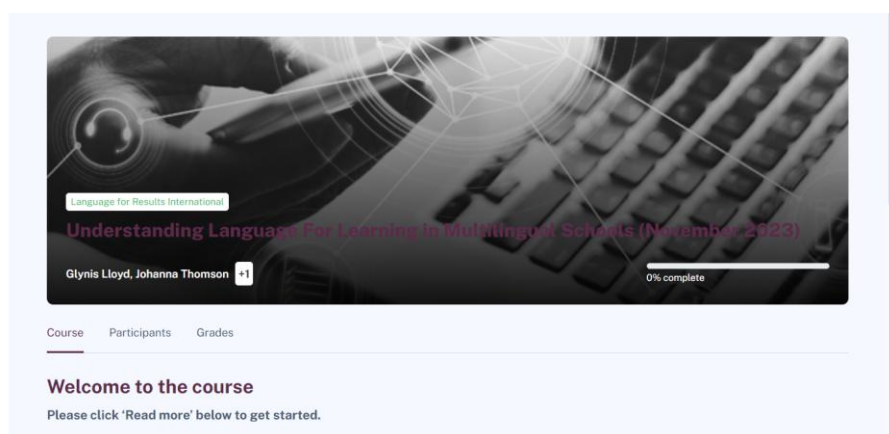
Language for Results International

Understanding Language For Learning In Multilingual Schools (November 2023)

Glynis Lloyd, Johanna Thomson +1

0% complete

Course Participants Grades

Welcome to the course

Please click 'Read more' below to get started.